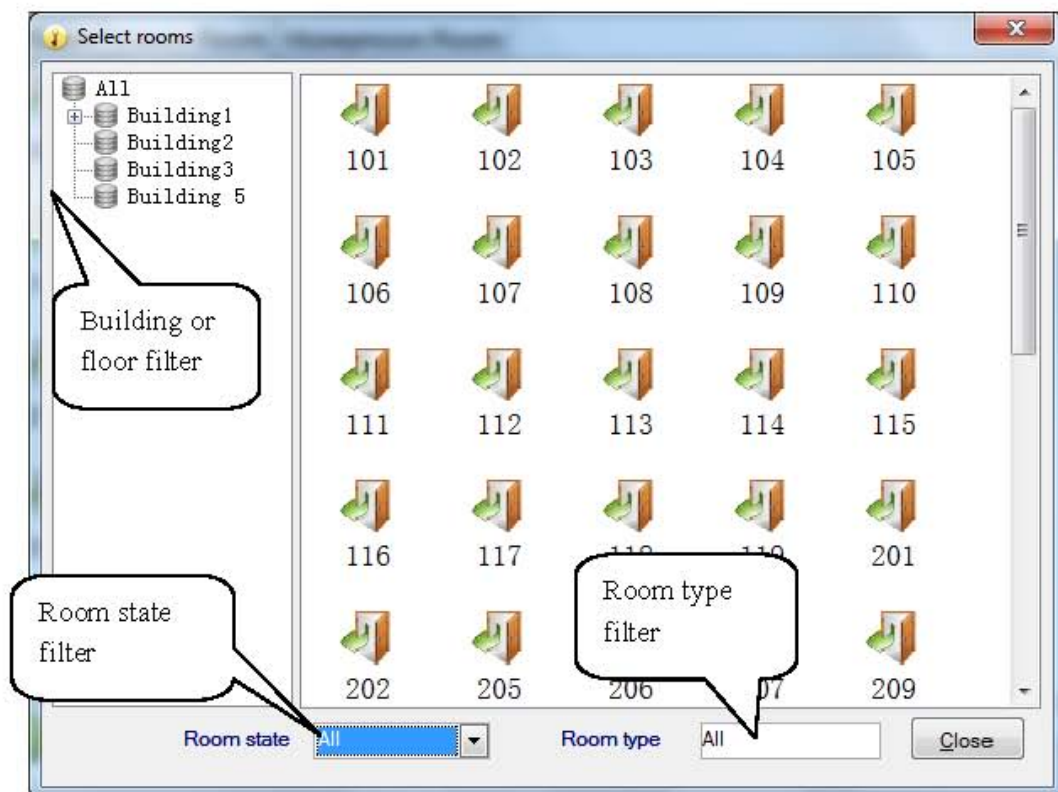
Select rooms

All
Building1
Building2
Building3
Building 5

Building or floor filter

101 102 103 104 105
106 107 108 109 110
111 112 113 114 115
116 117 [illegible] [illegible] 201
202 205 206 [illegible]07 209

Room state filter

Room type filter

Room state All

Room type All

Close